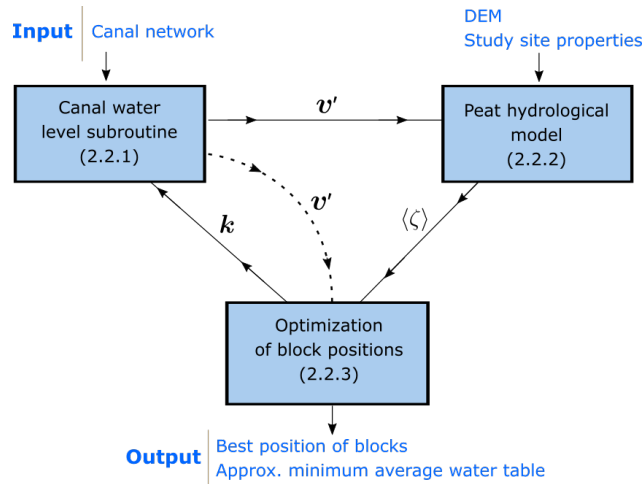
Input
Canal network

DEM
Study site properties

Canal water level subroutine (2.2.1)

$\boldsymbol{v'}$

Peat hydrological model (2.2.2)

$\boldsymbol{v'}$

$\boldsymbol{k}$

$\langle \zeta \rangle$

Optimization of block positions (2.2.3)

Output
Best position of blocks
Approx. minimum average water table